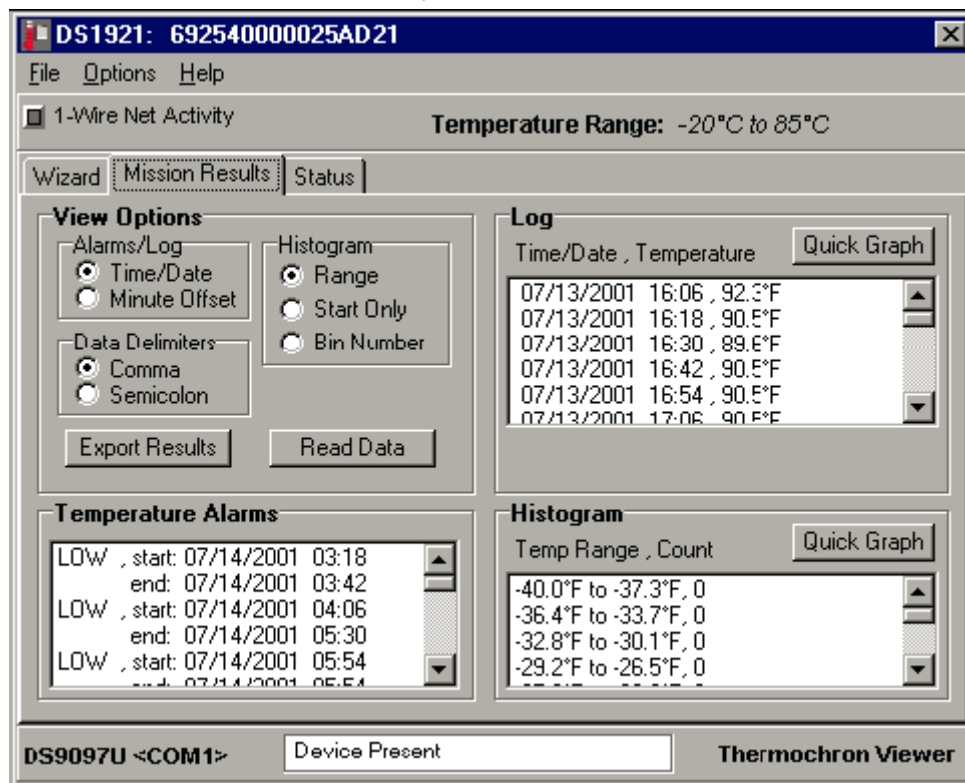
DS1921: 692540000025AD21

File Options Help

1-Wire Net Activity

Temperature Range: -20°C to 85°C

Wizard Mission Results Status

View Options

Alarms/Log
Time/Date
Minute Offset

Histogram
Range
Start Only
Bin Number

Data Delimiters
Comma
Semicolon

Export Results

Read Data

Log

Time/Date , Temperature

Quick Graph

07/13/2001 16:06 , 92.3°F
07/13/2001 16:18 , 90.5°F
07/13/2001 16:30 , 89.6°F
07/13/2001 16:42 , 90.5°F
07/13/2001 16:54 , 90.5°F
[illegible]

Temperature Alarms

LOW , start: 07/14/2001 03:18
end: 07/14/2001 03:42
LOW , start: 07/14/2001 04:06
end: 07/14/2001 05:30
LOW , start: 07/14/2001 05:54
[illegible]

Histogram

Temp Range , Count

Quick Graph

-40.0°F to -37.3°F, 0
-36.4°F to -33.7°F, 0
-32.8°F to -30.1°F, 0
-29.2°F to -26.5°F, 0
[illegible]

DS9097U <COM1>

Device Present

Thermochron Viewer